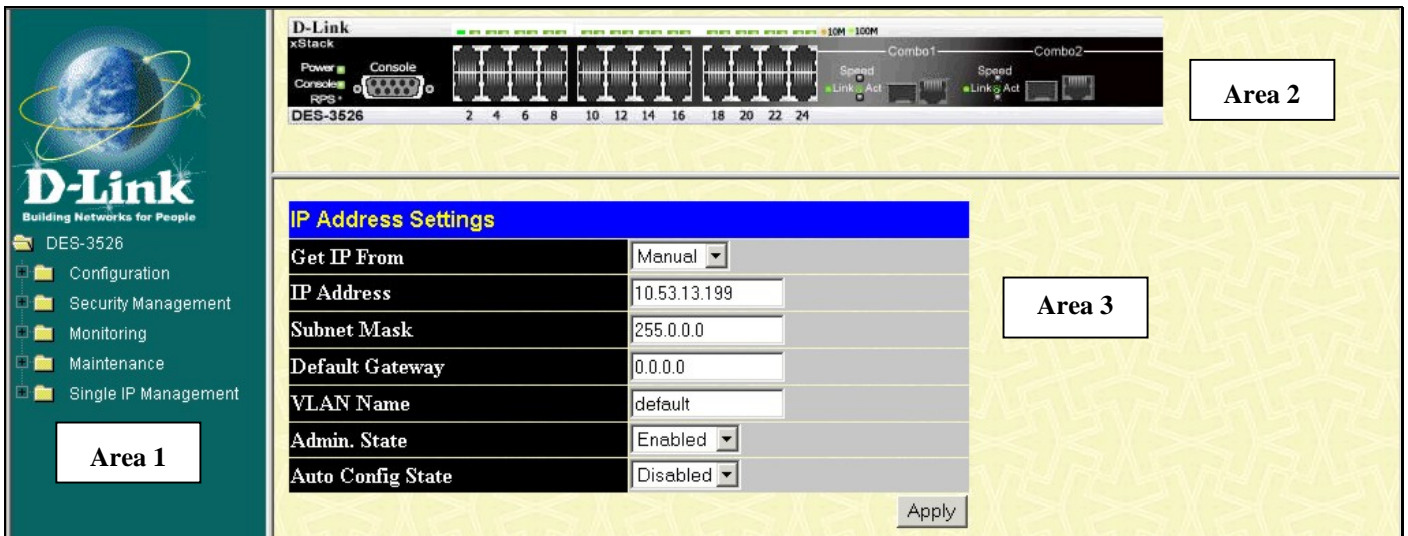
D-Link
Building Networks for People
DES-3526
Configuration
Security Management
Monitoring
Maintenance
Single IP Management

Area 1

D-Link
xStack
Power
Console
Console
RPS
DES-3526
2 4 6 8 10 12 14 16 18 20 22 24
10M 100M
Combo1
Combo2
Speed
Link Act
Speed
Link Act

Area 2

IP Address Settings

| | |
|---|---|
| Get IP From | Manual |
| IP Address | 10.53.13.199 |
| Subnet Mask | 255.0.0.0 |
| Default Gateway | 0.0.0.0 |
| VLAN Name | default |
| Admin. State | Enabled |
| Auto Config State | Disabled |

Apply

Area 3